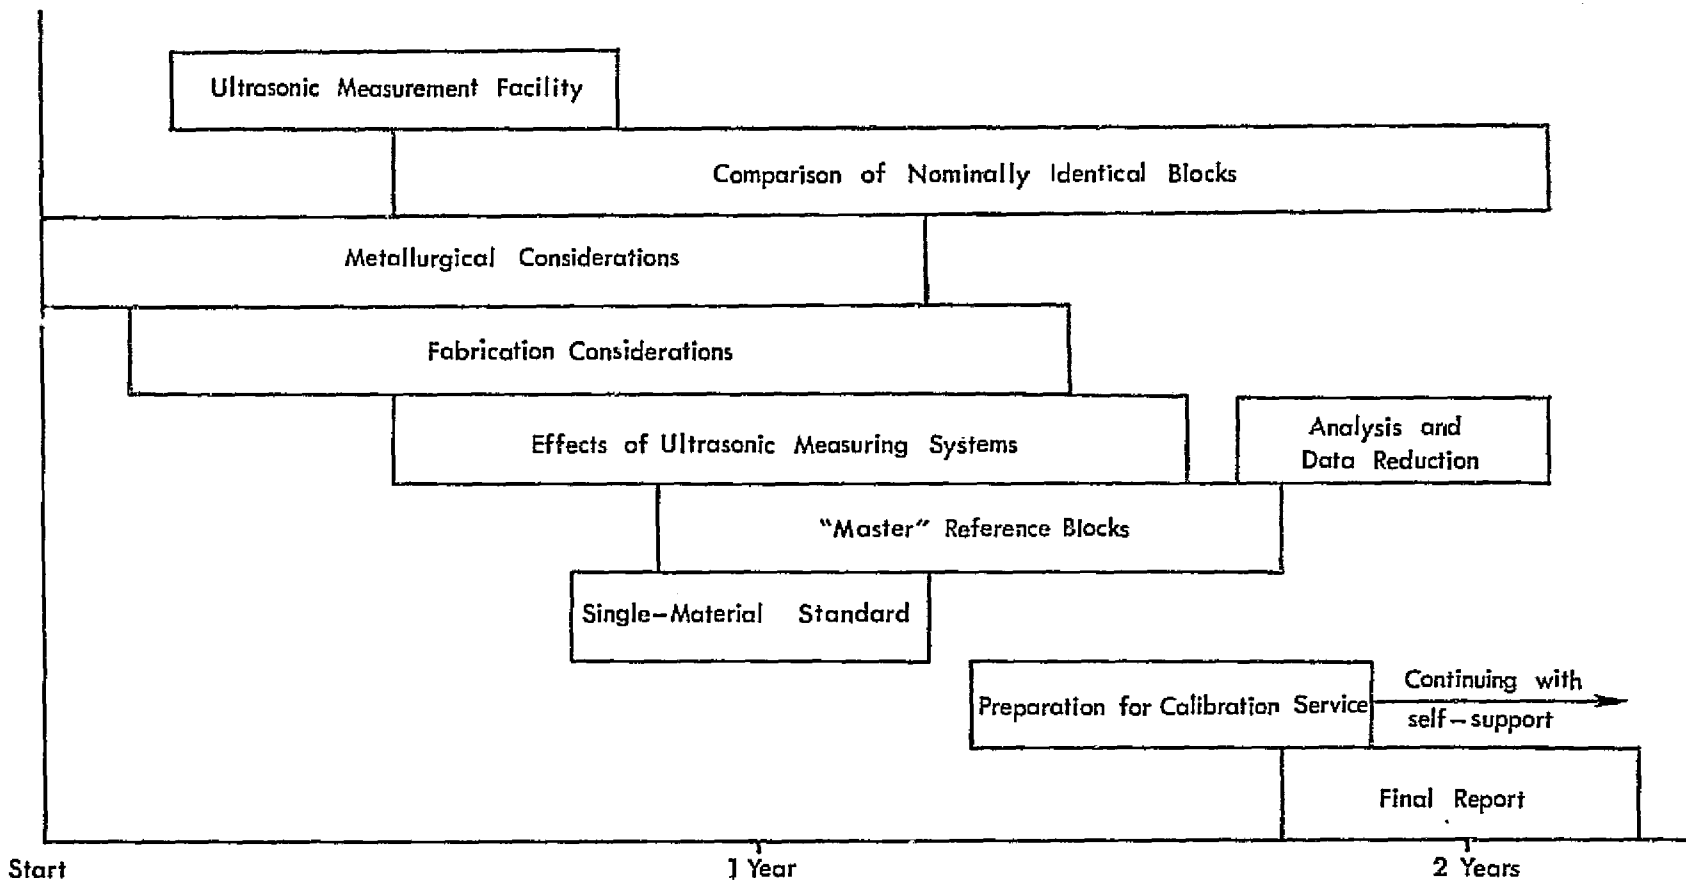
Ultrasonic Measurement Facility

Comparison of Nominally Identical Blocks

Metallurgical Considerations

Fabrication Considerations

Effects of Ultrasonic Measuring Systems

Analysis and Data Reduction

"Master" Reference Blocks

Single-Material Standard

Preparation for Calibration Service

Continuing with self-support

Final Report

Start

1 Year

2 Years